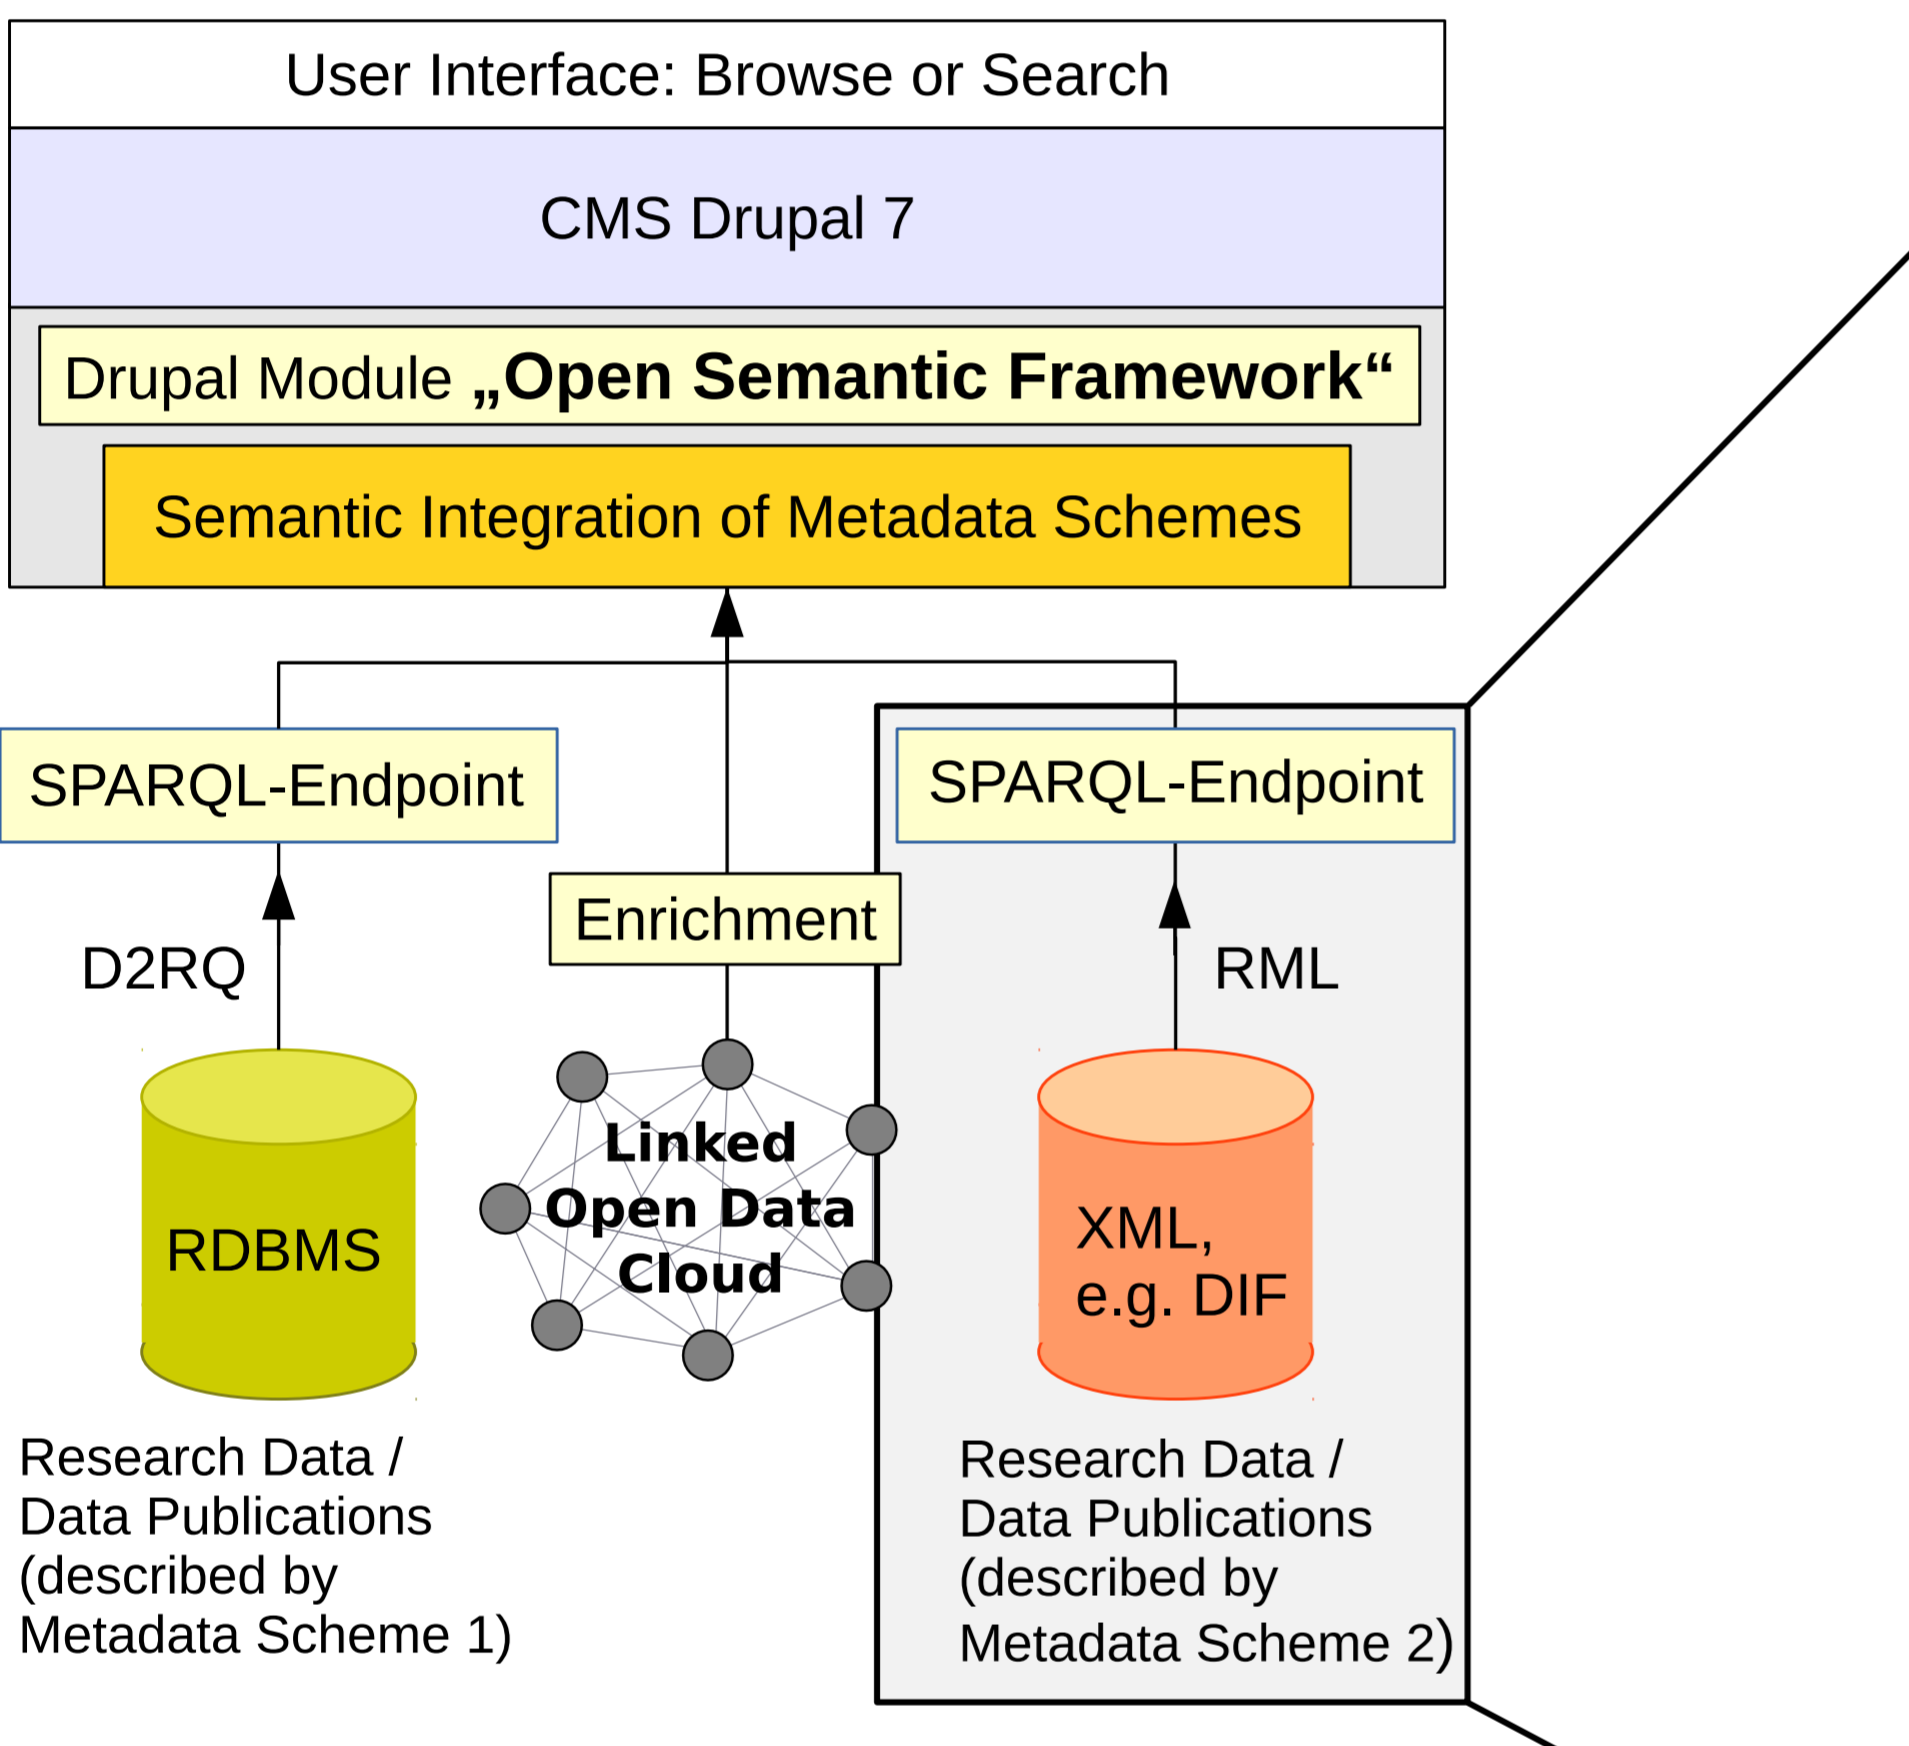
User Interface: Browse or Search

CMS Drupal 7

Drupal Module **„Open Semantic Framework“**

Semantic Integration of Metadata Schemes

SPARQL-Endpoint

Enrichment

SPARQL-Endpoint

D2RQ

RML

RDBMS

Linked Open Data Cloud

XML, e.g. DIF

Research Data / Data Publications (described by Metadata Scheme 1)

Research Data / Data Publications (described by Metadata Scheme 2)